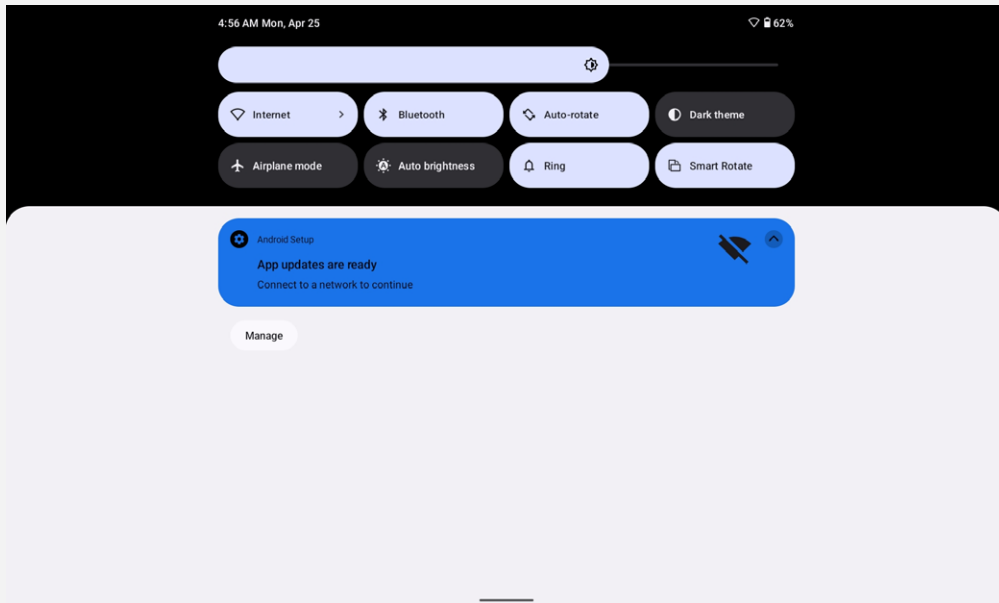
4:56 AM Mon, Apr 25

62%

Internet

Bluetooth

Auto-rotate

Dark theme

Airplane mode

Auto brightness

Ring

Smart Rotate

Android Setup

App updates are ready

Connect to a network to continue

Manage